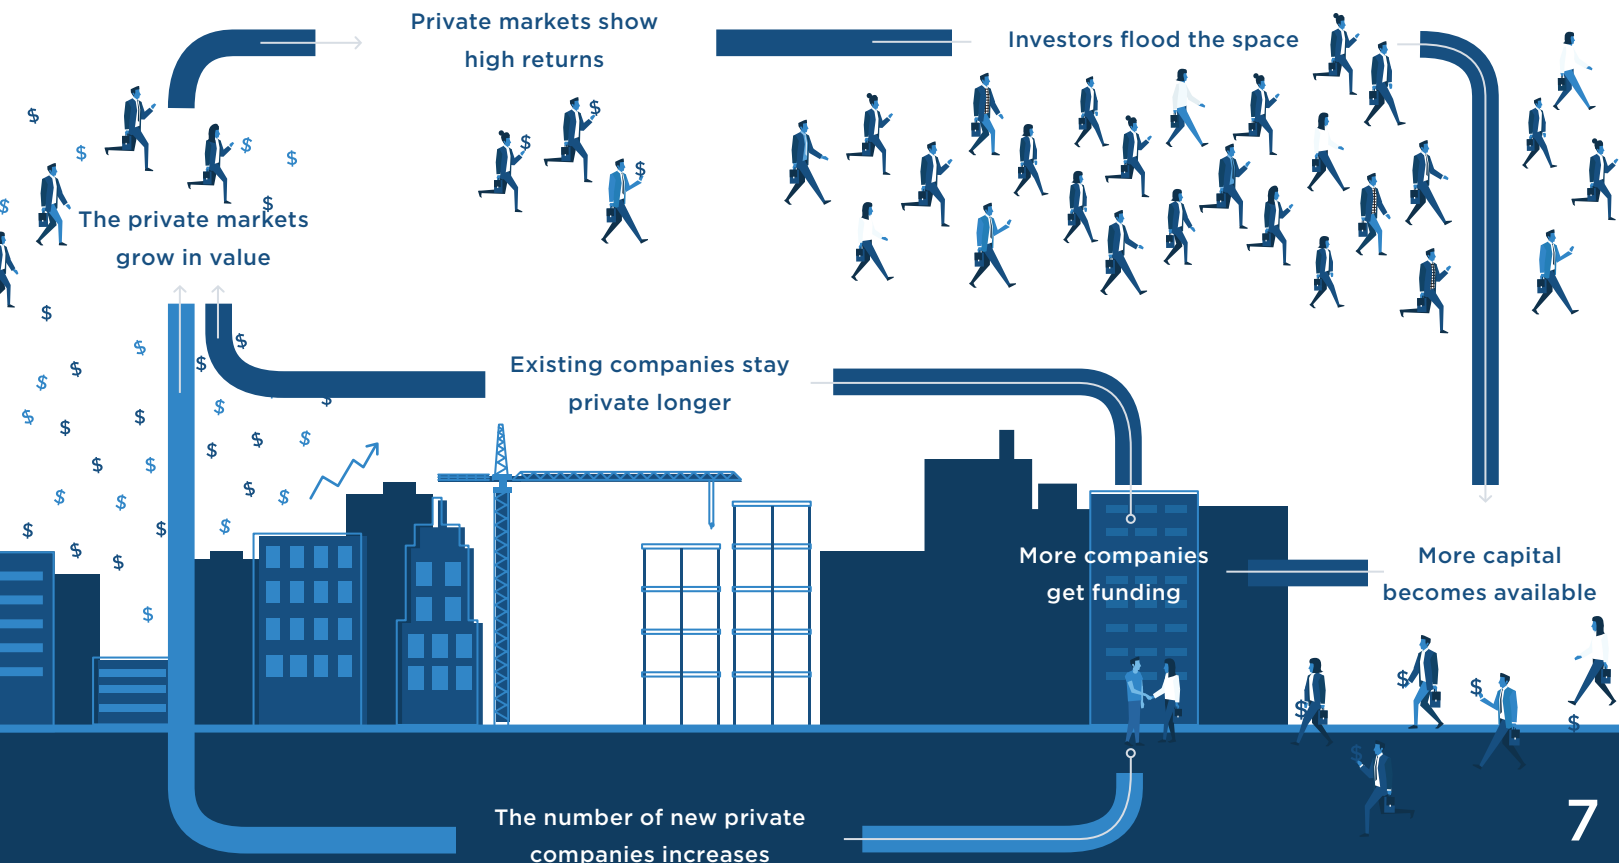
Private markets show high returns

Investors flood the space

The private markets grow in value

Existing companies stay private longer

More companies get funding

More capital becomes available

The number of new private companies increases

7